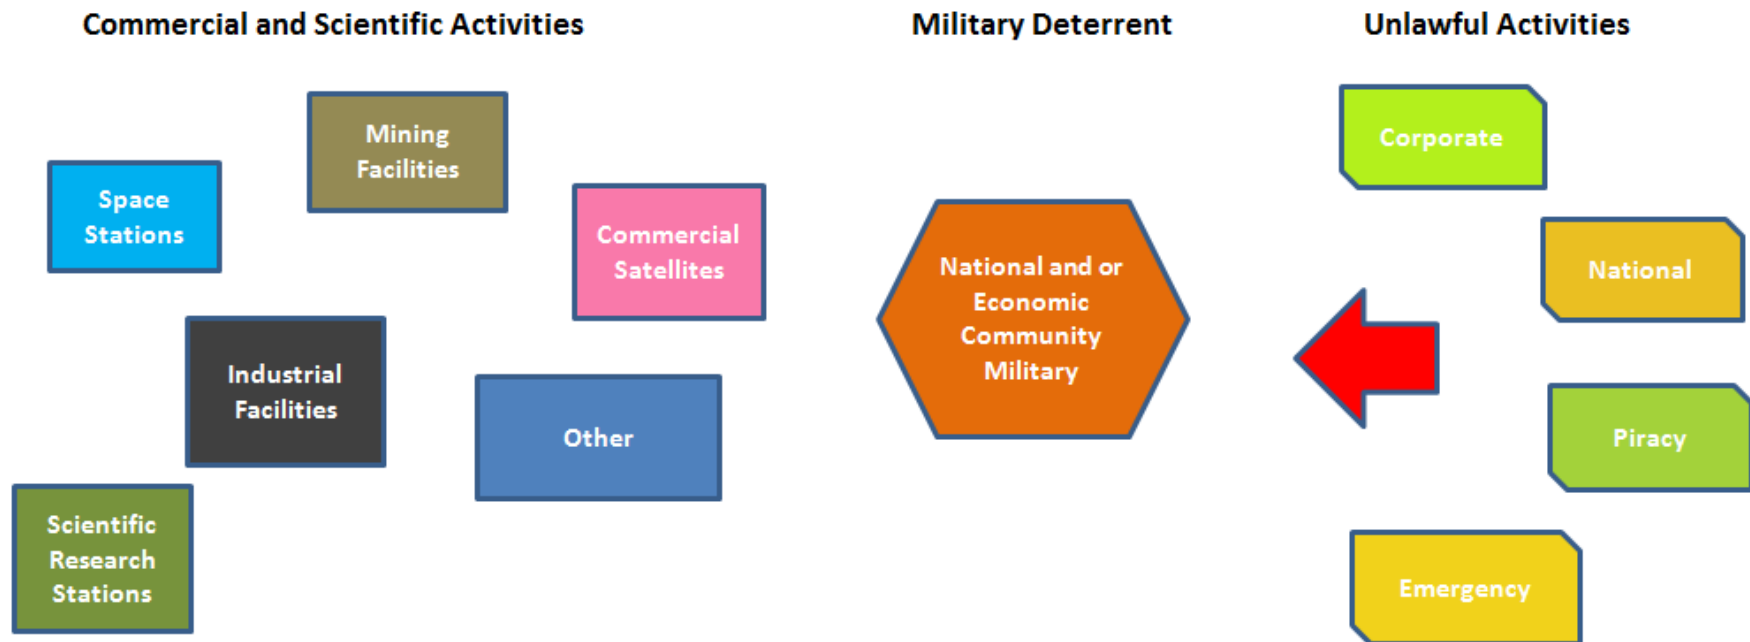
Commercial and Scientific Activities

Military Deterrent

Unlawful Activities

Mining Facilities

Space Stations

Commercial Satellites

Industrial Facilities

Other

Scientific Research Stations

National and or Economic Community Military

Corporate

National

Piracy

Emergency